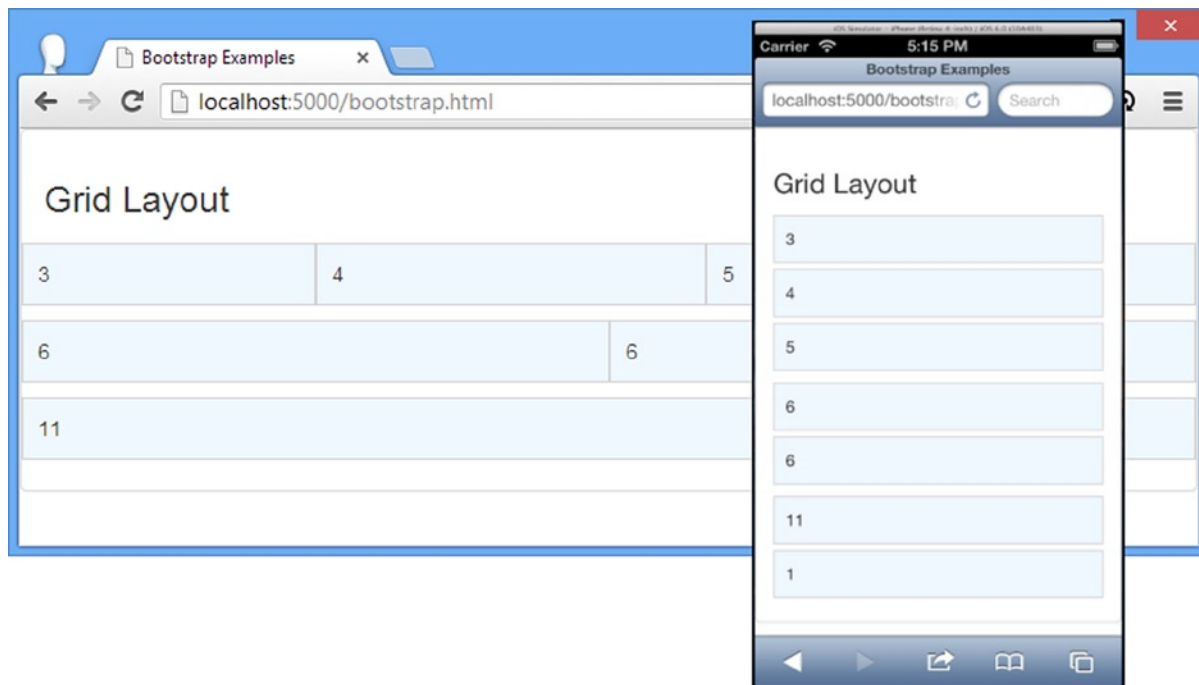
Bootstrap Examples ×

localhost:5000/bootstrap.html

Grid Layout

3
4
5

6
6

11

iOS Simulator - iPhone (Retina 4-inch) / iOS 6.0 (10A403)

Carrier 5:15 PM

Bootstrap Examples

localhost:5000/bootstrap

Search

Grid Layout

3

4

5

6

6

11

1